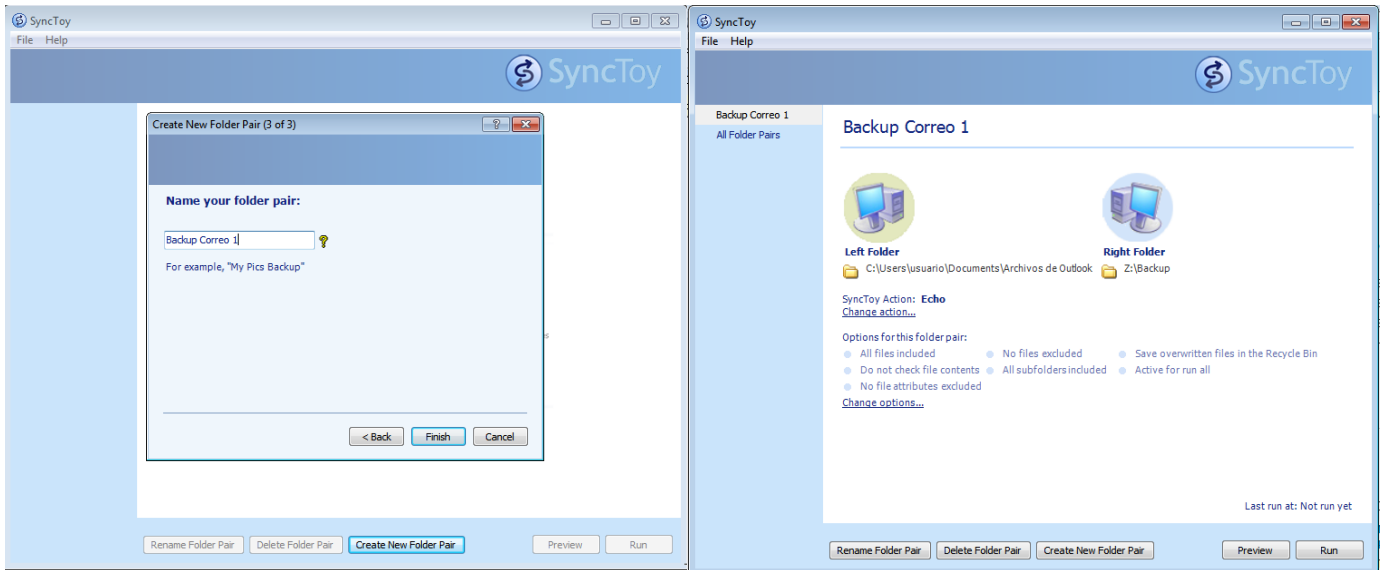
SyncToy
File Help
SyncToy

Create New Folder Pair (3 of 3)
?

Name your folder pair:

Backup Correo 1

For example, "My Pics Backup"

< Back Finish Cancel

Rename Folder Pair Delete Folder Pair Create New Folder Pair Preview Run

SyncToy
File Help
SyncToy

Backup Correo 1
All Folder Pairs

Backup Correo 1

Left Folder
C:\Users\usuario\Documents\Archivos de Outlook

Right Folder
Z:\Backup

SyncToy Action: Echo
Change action...

Options for this folder pair:
All files included
No files excluded
Save overwritten files in the Recycle Bin
Do not check file contents
All subfolders included
Active for run all
No file attributes excluded
Change options...

Last run at: Not run yet

Rename Folder Pair Delete Folder Pair Create New Folder Pair Preview Run